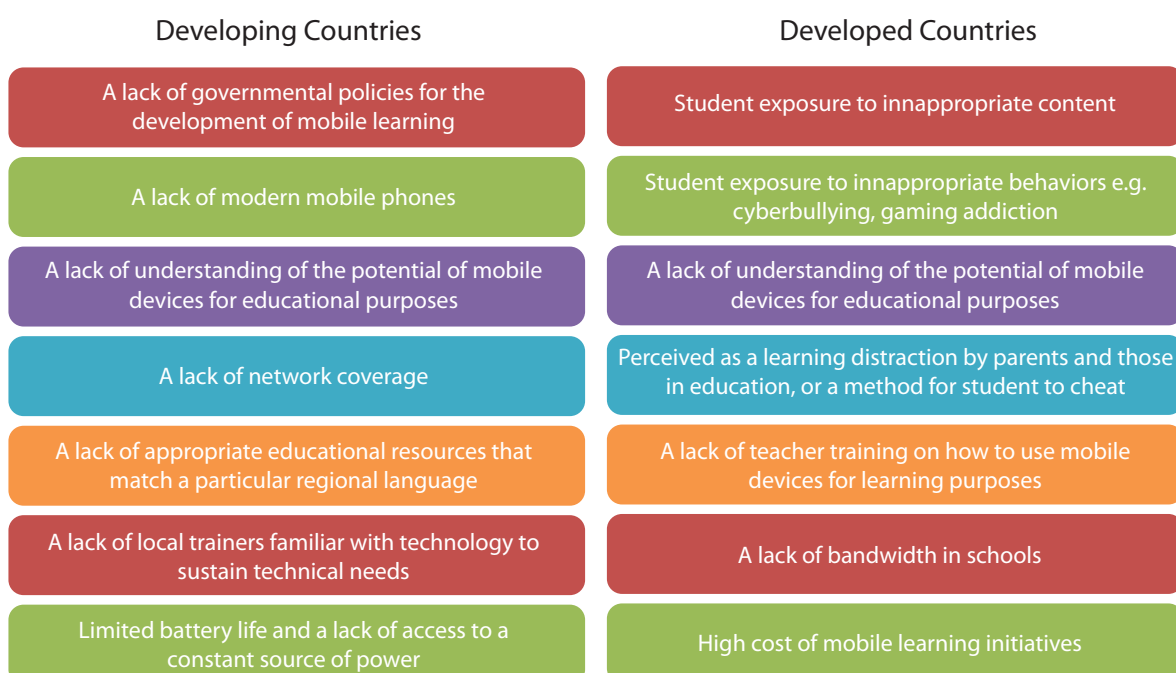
Developing Countries

A lack of governmental policies for the development of mobile learning

A lack of modern mobile phones

A lack of understanding of the potential of mobile devices for educational purposes

A lack of network coverage

A lack of appropriate educational resources that match a particular regional language

A lack of local trainers familiar with technology to sustain technical needs

Limited battery life and a lack of access to a constant source of power

Developed Countries

Student exposure to innappropriate content

Student exposure to innappropriate behaviors e.g. cyberbullying, gaming addiction

A lack of understanding of the potential of mobile devices for educational purposes

Perceived as a learning distraction by parents and those in education, or a method for student to cheat

A lack of teacher training on how to use mobile devices for learning purposes

A lack of bandwidth in schools

High cost of mobile learning initiatives